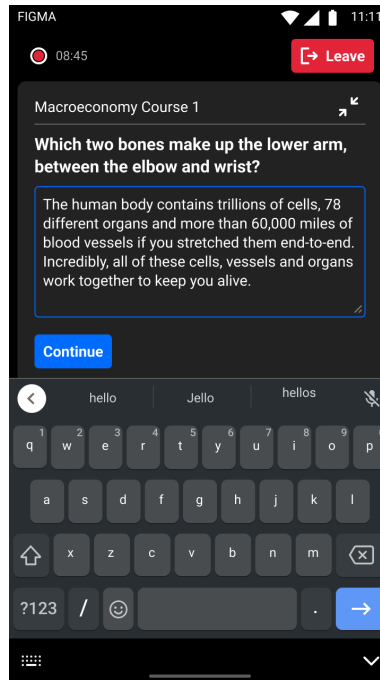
FIGMA

11:11

08:45

Leave

Macroeconomy Course 1

Which two bones make up the lower arm, between the elbow and wrist?

The human body contains trillions of cells, 78 different organs and more than 60,000 miles of blood vessels if you stretched them end-to-end. Incredibly, all of these cells, vessels and organs work together to keep you alive.

Continue

hello

Jello

hellos

q 1 w 2 e 3 r 4 t 5 y 6 u 7 i 8 o 9 p 0

a s d f g h j k l

z x c v b n m

?123 / .